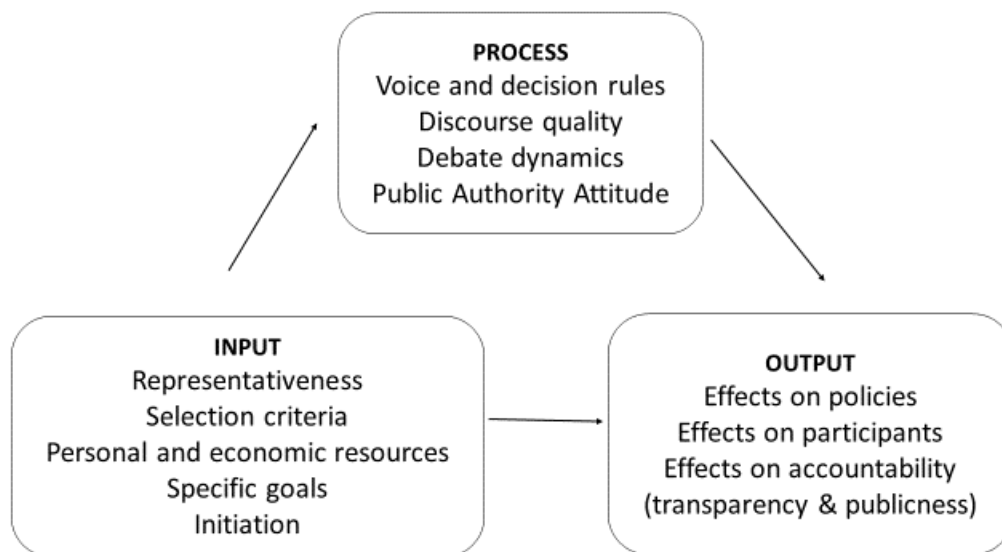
PROCESS
Voice and decision rules
Discourse quality
Debate dynamics
Public Authority Attitude

INPUT
Representativeness
Selection criteria
Personal and economic resources
Specific goals
Initiation

OUTPUT
Effects on policies
Effects on participants
Effects on accountability
(transparency & publicness)